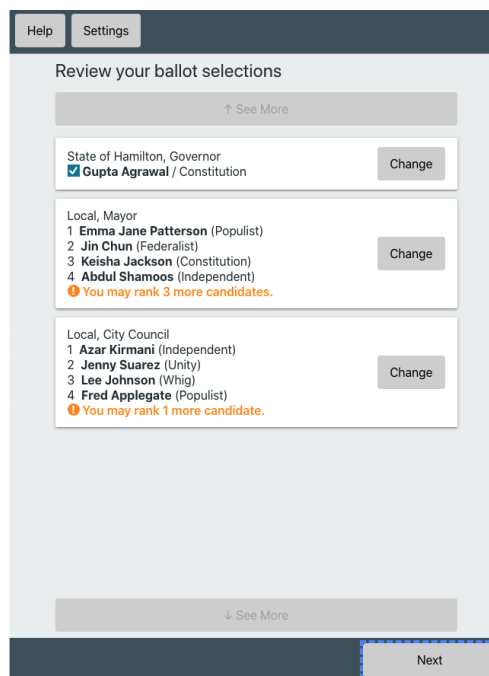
Help Settings

Review your ballot selections

↑ See More

State of Hamilton, Governor
Gupta Agrawal / Constitution

Change

Local, Mayor
1 Emma Jane Patterson (Populist)
2 Jin Chun (Federalist)
3 Keisha Jackson (Constitution)
4 Abdul Shamoos (Independent)
! You may rank 3 more candidates.

Change

Local, City Council
1 Azar Kirmani (Independent)
2 Jenny Suarez (Unity)
3 Lee Johnson (Whig)
4 Fred Applegate (Populist)
! You may rank 1 more candidate.

Change

↓ See More

Next